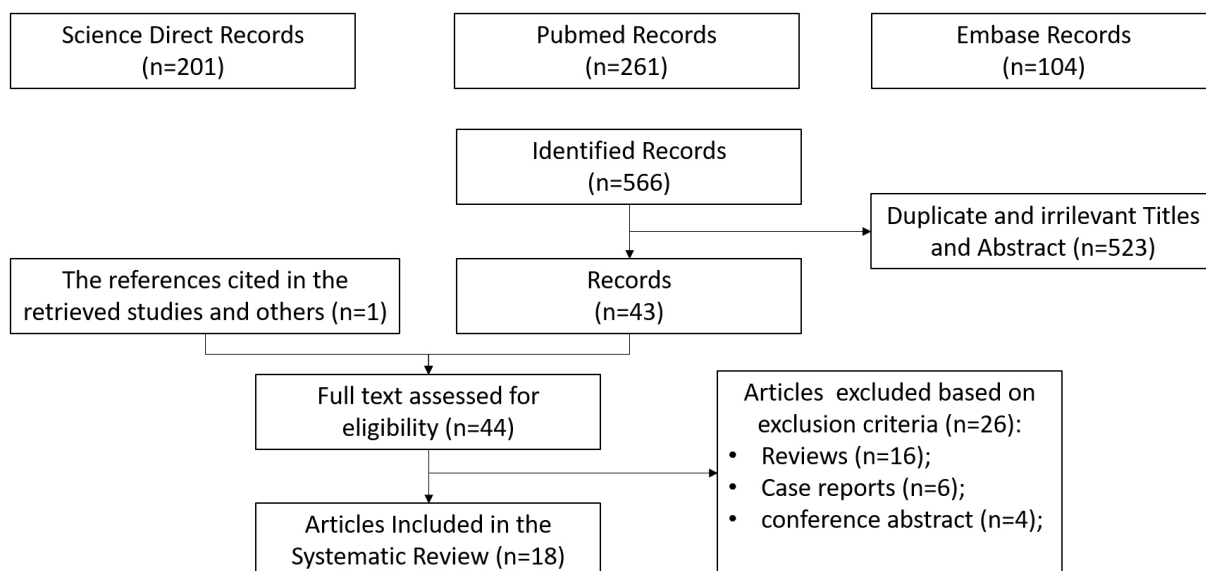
Science Direct Records
(n=201)

Pubmed Records
(n=261)

Embase Records
(n=104)

Identified Records
(n=566)

Duplicate and irrilevant Titles and Abstract (n=523)

The references cited in the retrieved studies and others (n=1)

Records
(n=43)

Full text assessed for eligibility (n=44)

Articles excluded based on exclusion criteria (n=26):
• Reviews (n=16);
• Case reports (n=6);
• conference abstract (n=4);

Articles Included in the Systematic Review (n=18)